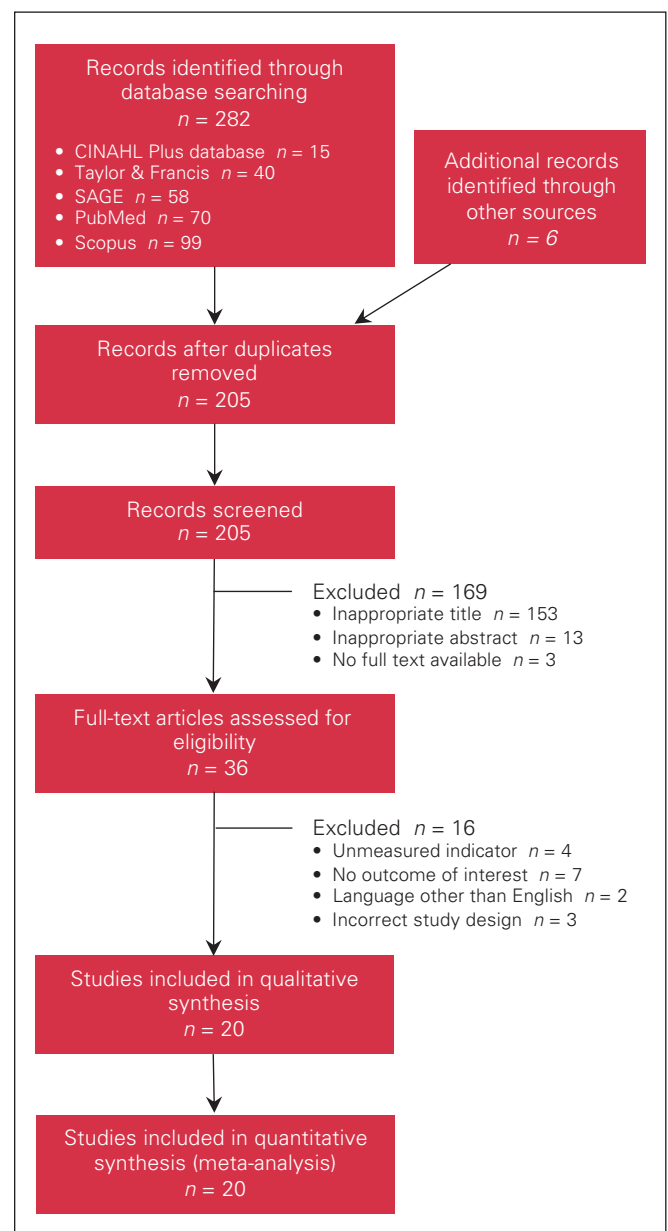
Records identified through database searching
$n = 282$

- CINAHL Plus database $n = 15$
- Taylor & Francis $n = 40$
- SAGE $n = 58$
- PubMed $n = 70$
- Scopus $n = 99$

Additional records identified through other sources
$n = 6$

Records after duplicates removed
$n = 205$

Records screened
$n = 205$

Excluded $n = 169$
- Inappropriate title $n = 153$
- Inappropriate abstract $n = 13$
- No full text available $n = 3$

Full-text articles assessed for eligibility
$n = 36$

Excluded $n = 16$
- Unmeasured indicator $n = 4$
- No outcome of interest $n = 7$
- Language other than English $n = 2$
- Incorrect study design $n = 3$

Studies included in qualitative synthesis
$n = 20$

Studies included in quantitative synthesis (meta-analysis)
$n = 20$